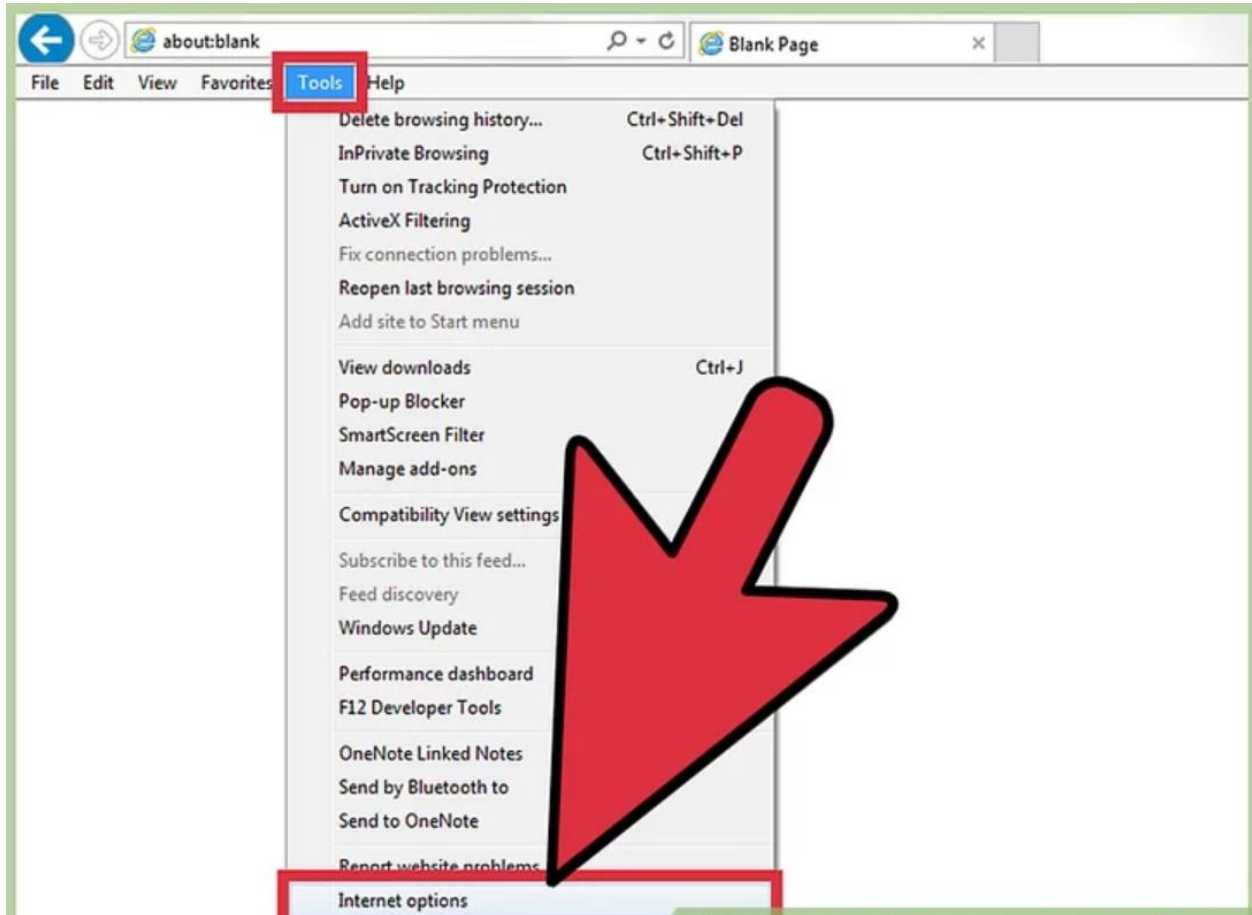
about:blank
Blank Page
File Edit View Favorites Tools Help
Delete browsing history... Ctrl+Shift+Del
InPrivate Browsing Ctrl+Shift+P
Turn on Tracking Protection
ActiveX Filtering
Fix connection problems...
Reopen last browsing session
Add site to Start menu
View downloads Ctrl+J
Pop-up Blocker
SmartScreen Filter
Manage add-ons
Compatibility View settings
Subscribe to this feed...
Feed discovery
Windows Update
Performance dashboard
F12 Developer Tools
OneNote Linked Notes
Send by Bluetooth to
Send to OneNote
Report website problems
Internet options